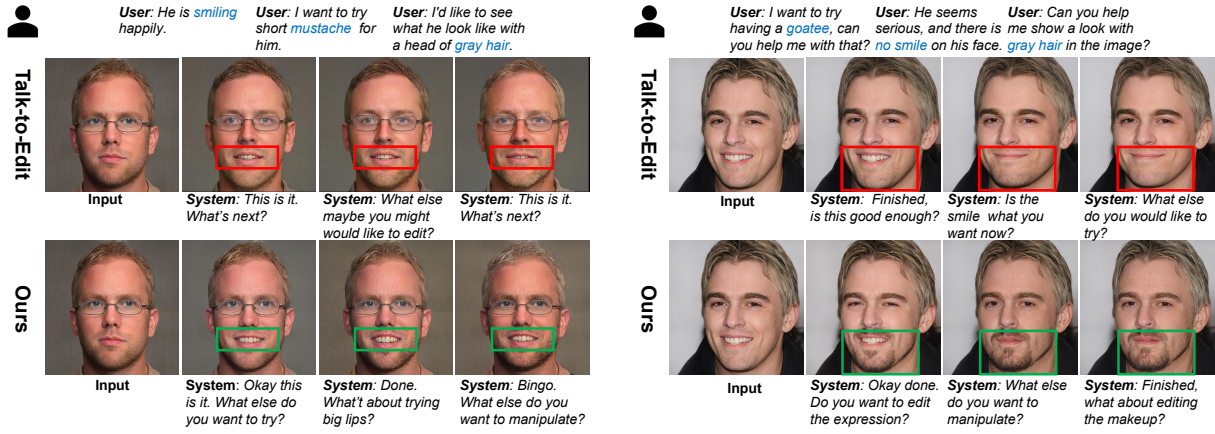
*User*: He is smiling happily.

*User*: I want to try short mustache for him.

*User*: I'd like to see what he look like with a head of gray hair.

Talk-to-Edit

Input

*System*: This is it. What's next?

*System*: What else maybe you might would like to edit?

*System*: This is it. What's next?

Ours

Input

*System*: Okay this is it. What else do you want to try?

*System*: Done. What't about trying big lips?

*System*: Bingo. What else do you want to manipulate?

*User*: I want to try having a goatee, can you help me with that?

*User*: He seems serious, and there is no smile on his face.

*User*: Can you help me show a look with gray hair in the image?

Talk-to-Edit

Input

*System*: Finished, is this good enough?

*System*: Is the smile what you want now?

*System*: What else do you would like to try?

Ours

Input

*System*: Okay done. Do you want to edit the expression?

*System*: What else do you want to manipulate?

*System*: Finished, what about editing the makeup?